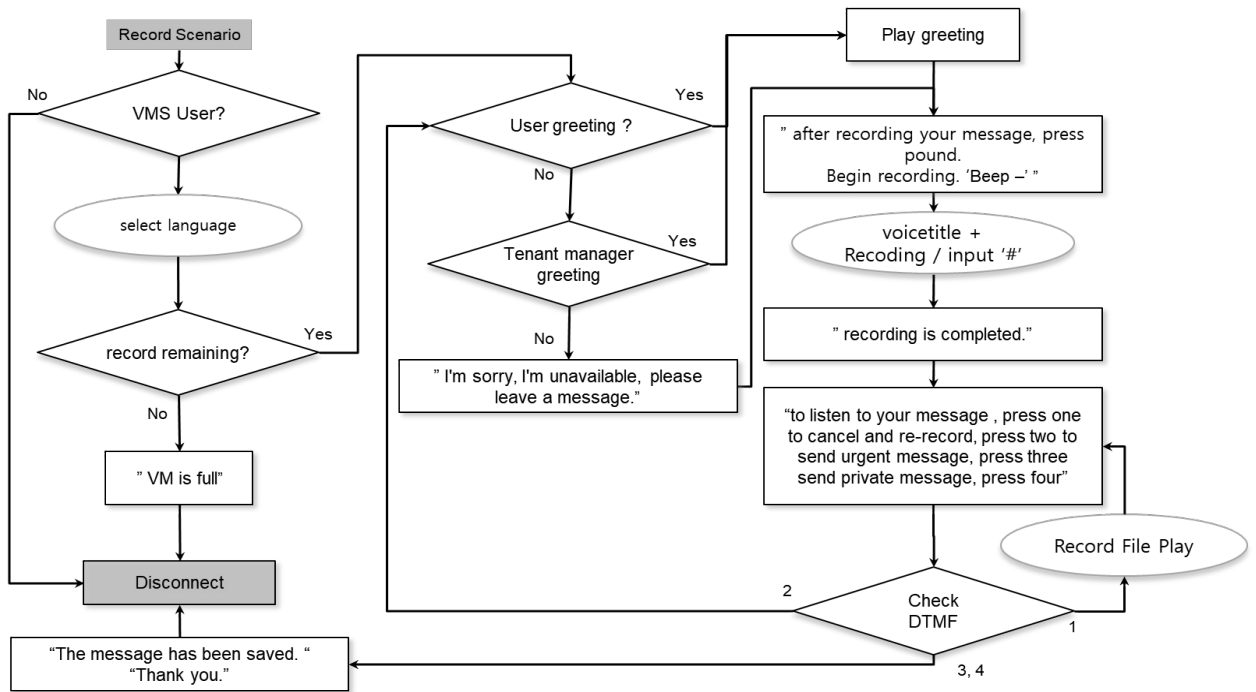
Record Scenario

No

VMS User?

select language

record remaining?

Yes

No

" VM is full"

Disconnect

"The message has been saved. "
"Thank you."

User greeting ?

Yes

No

Tenant manager greeting

Yes

No

" I'm sorry, I'm unavailable, please leave a message."

Play greeting

" after recording your message, press pound.
Begin recording. 'Beep –' "

voicetitle +
Recoding / input '#'

" recording is completed."

"to listen to your message , press one to cancel and re-record, press two to send urgent message, press three send private message, press four"

Record File Play

2

Check DTMF

1

3, 4